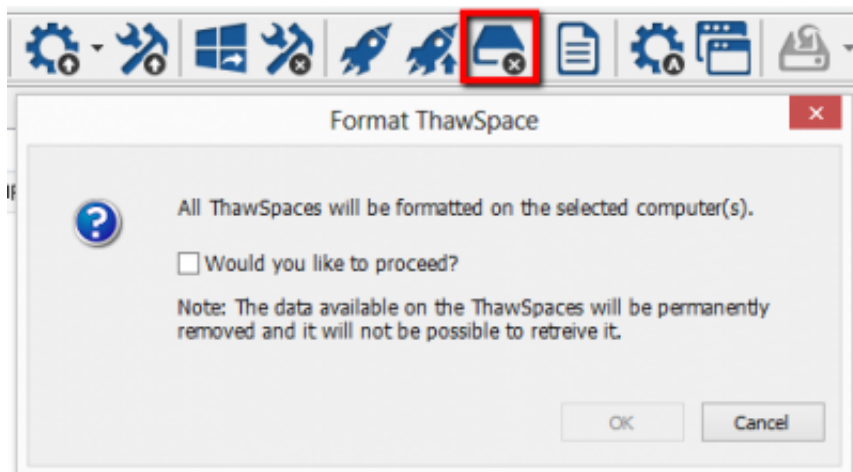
Format ThawSpace

All ThawSpaces will be formatted on the selected computer(s).

Would you like to proceed?

Note: The data available on the ThawSpaces will be permanently removed and it will not be possible to retreive it.

OK

Cancel